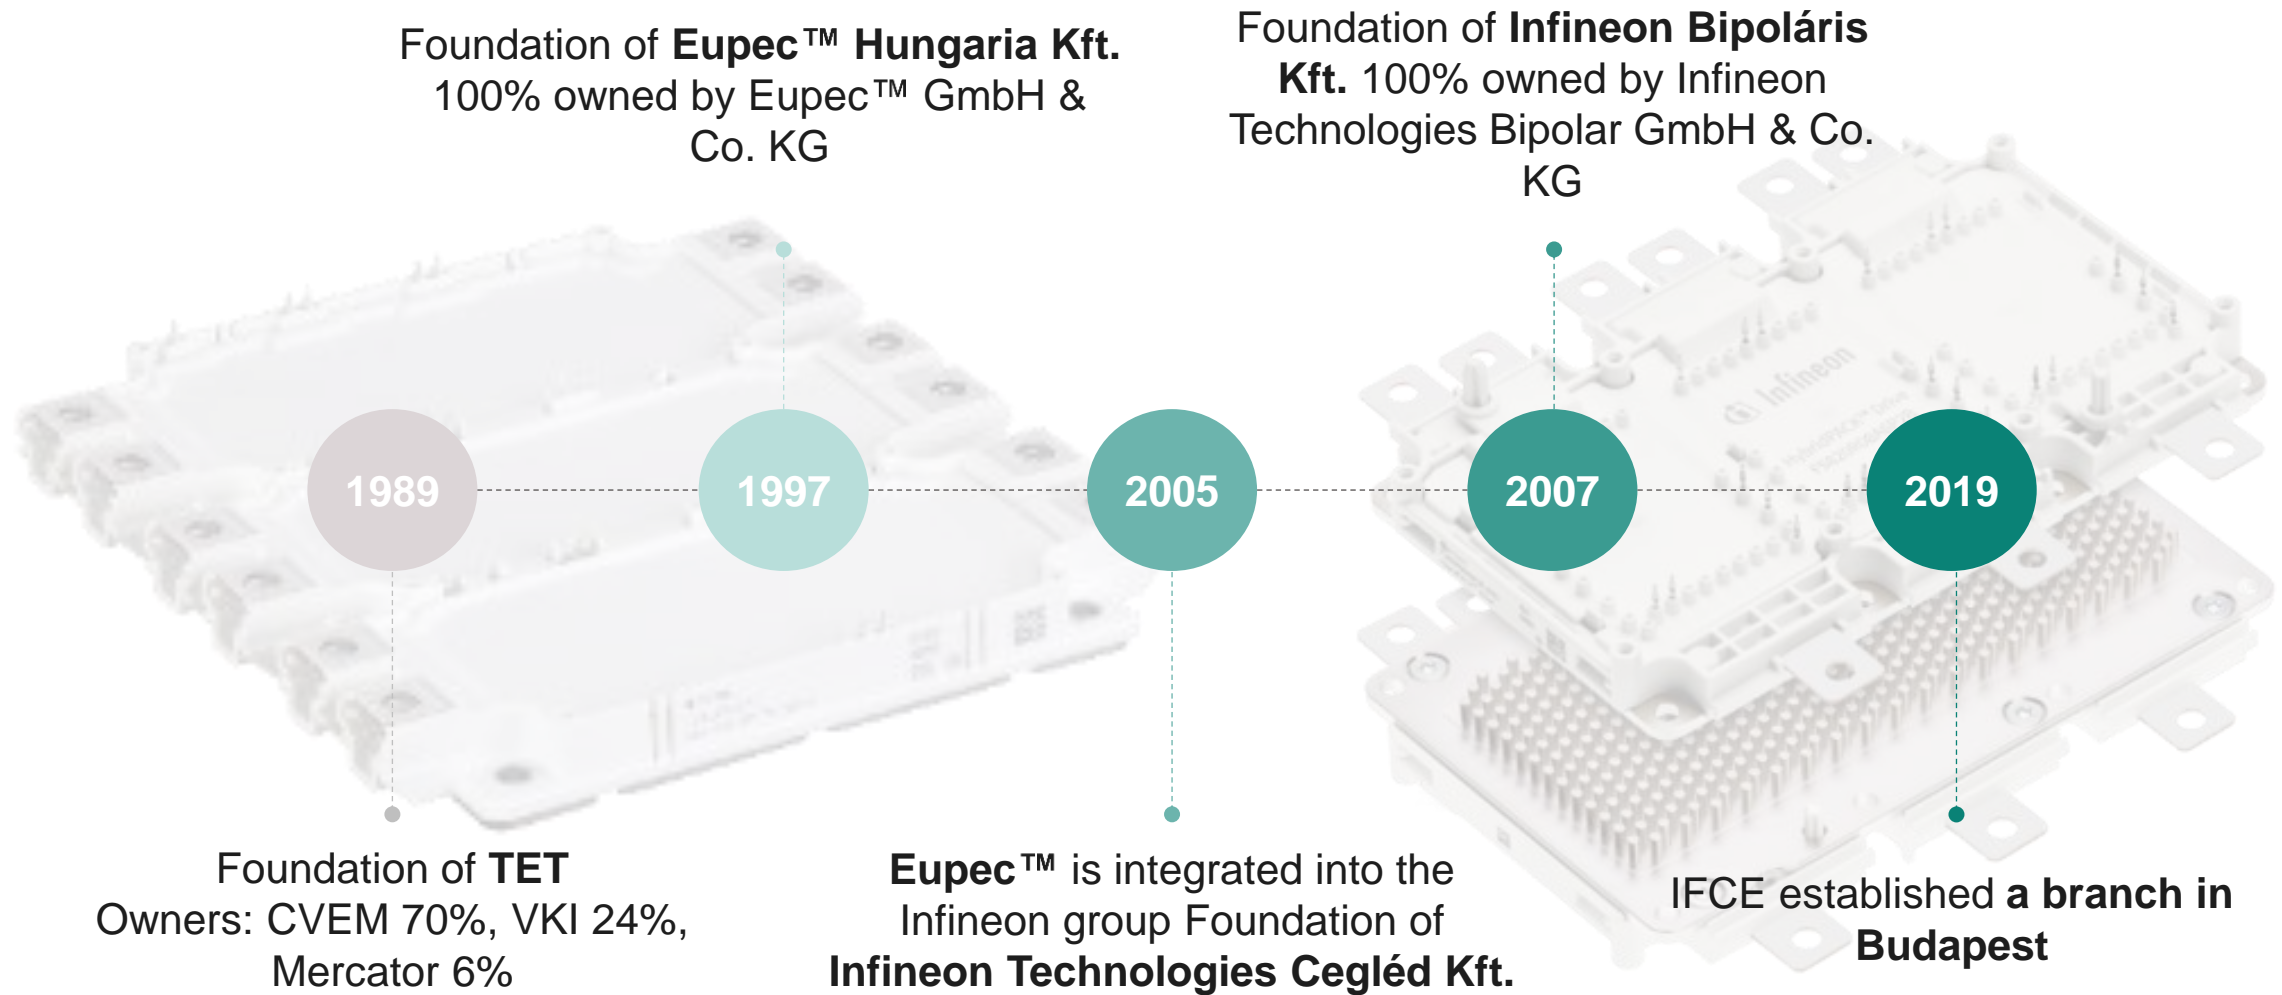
Foundation of **Eupec™ Hungaria Kft.** 100% owned by Eupec™ GmbH & Co. KG

Foundation of **Infineon Bipoláris Kft.** 100% owned by Infineon Technologies Bipolar GmbH & Co. KG

1989

1997

2005

2007

2019

Foundation of **TET**
Owners: CVEM 70%, VKI 24%, Mercator 6%

**Eupec™** is integrated into the Infineon group Foundation of **Infineon Technologies Cegléd Kft.**

IFCE established **a branch in Budapest**